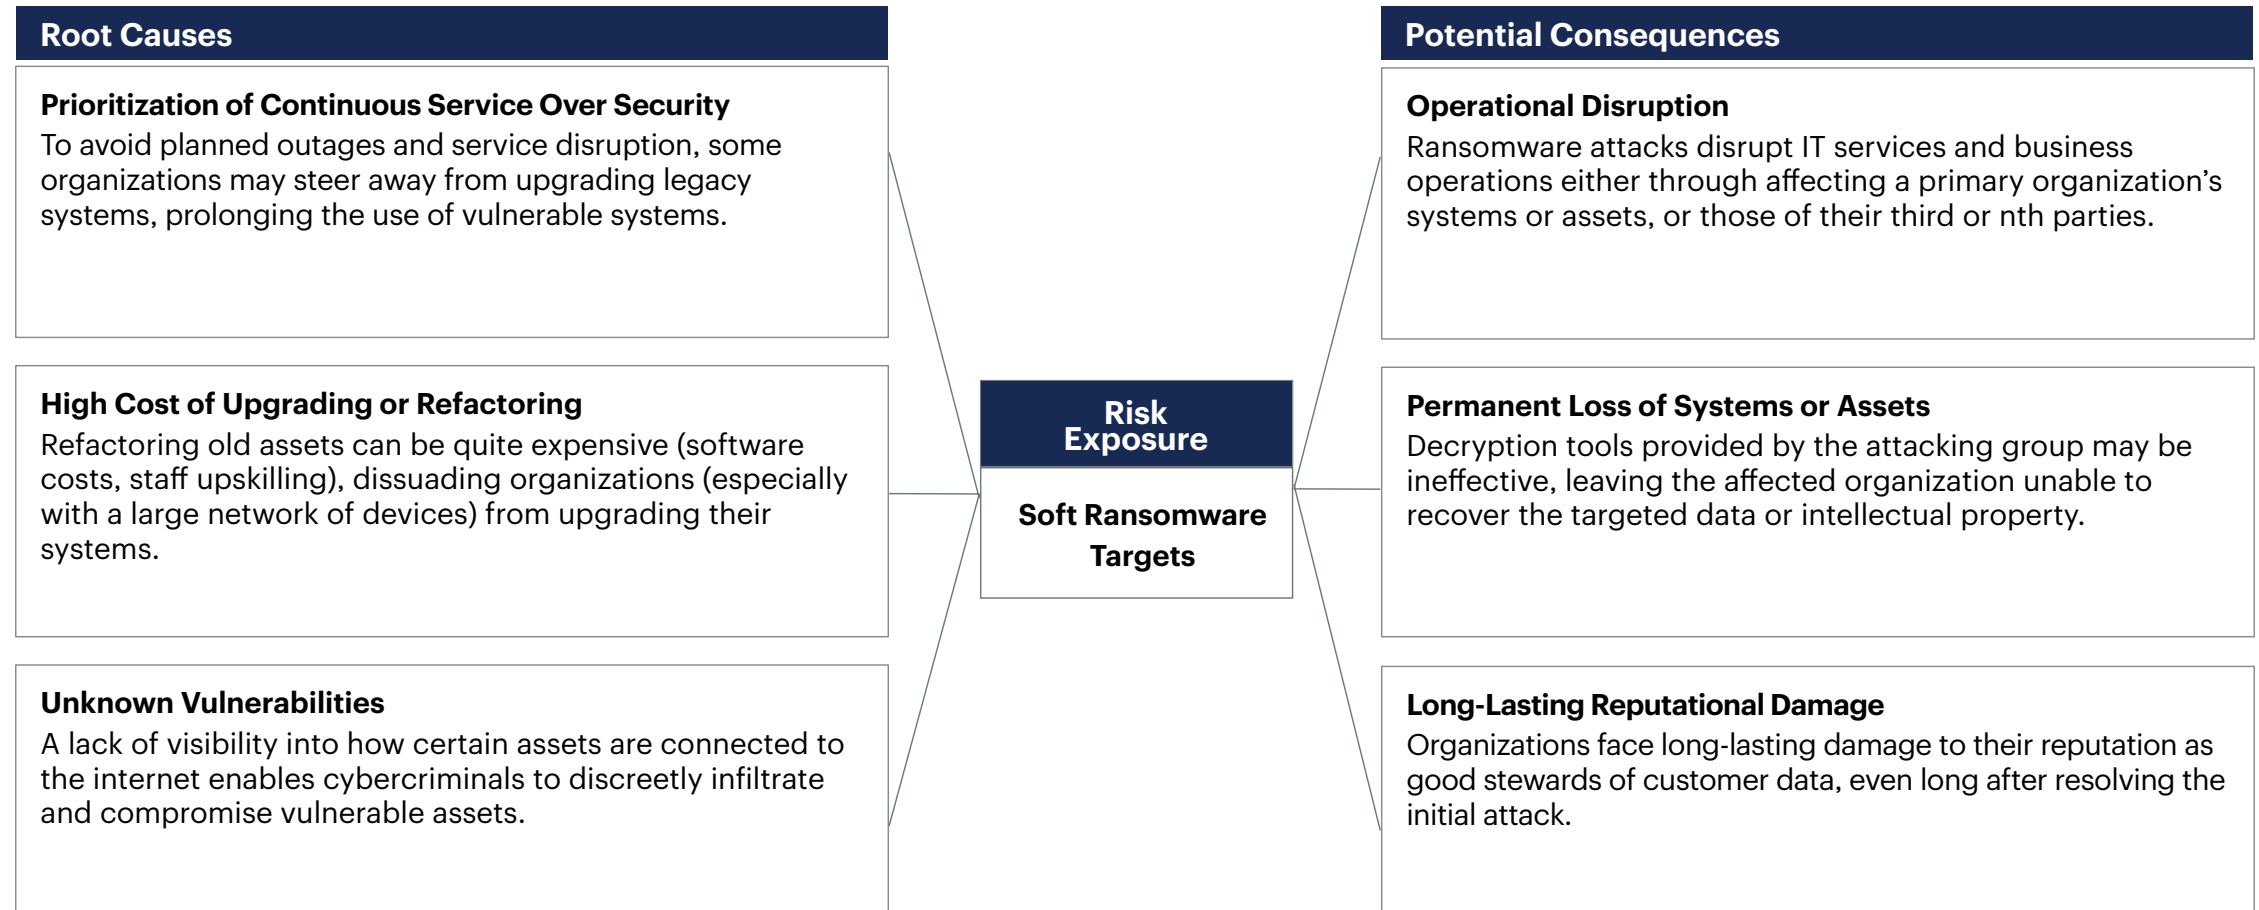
Root Causes

Prioritization of Continuous Service Over Security
To avoid planned outages and service disruption, some organizations may steer away from upgrading legacy systems, prolonging the use of vulnerable systems.

High Cost of Upgrading or Refactoring
Refactoring old assets can be quite expensive (software costs, staff upskilling), dissuading organizations (especially with a large network of devices) from upgrading their systems.

Unknown Vulnerabilities
A lack of visibility into how certain assets are connected to the internet enables cybercriminals to discreetly infiltrate and compromise vulnerable assets.

Risk Exposure

Soft Ransomware Targets

Potential Consequences

Operational Disruption
Ransomware attacks disrupt IT services and business operations either through affecting a primary organization's systems or assets, or those of their third or nth parties.

Permanent Loss of Systems or Assets
Decryption tools provided by the attacking group may be ineffective, leaving the affected organization unable to recover the targeted data or intellectual property.

Long-Lasting Reputational Damage
Organizations face long-lasting damage to their reputation as good stewards of customer data, even long after resolving the initial attack.